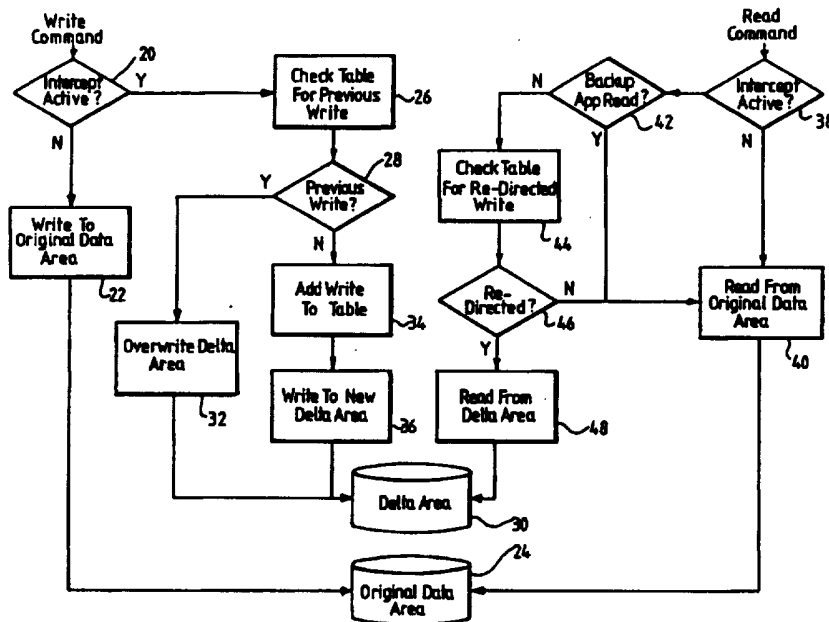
Write Command

20

Intercept Active?

Y

N

Check Table For Previous Write

26

28

Previous Write?

Y

N

Write To Original Data Area

22

Add Write To Table

34

Overwrite Delta Area

32

Write To New Delta Area

36

Delta Area

30

Original Data Area

24

Read Command

Intercept Active?

38

N

Backup App Read?

42

N

Y

Check Table For Re-Directed Write

44

Re-Directed?

46

N

Y

Read From Delta Area

48

Read From Original Data Area

40